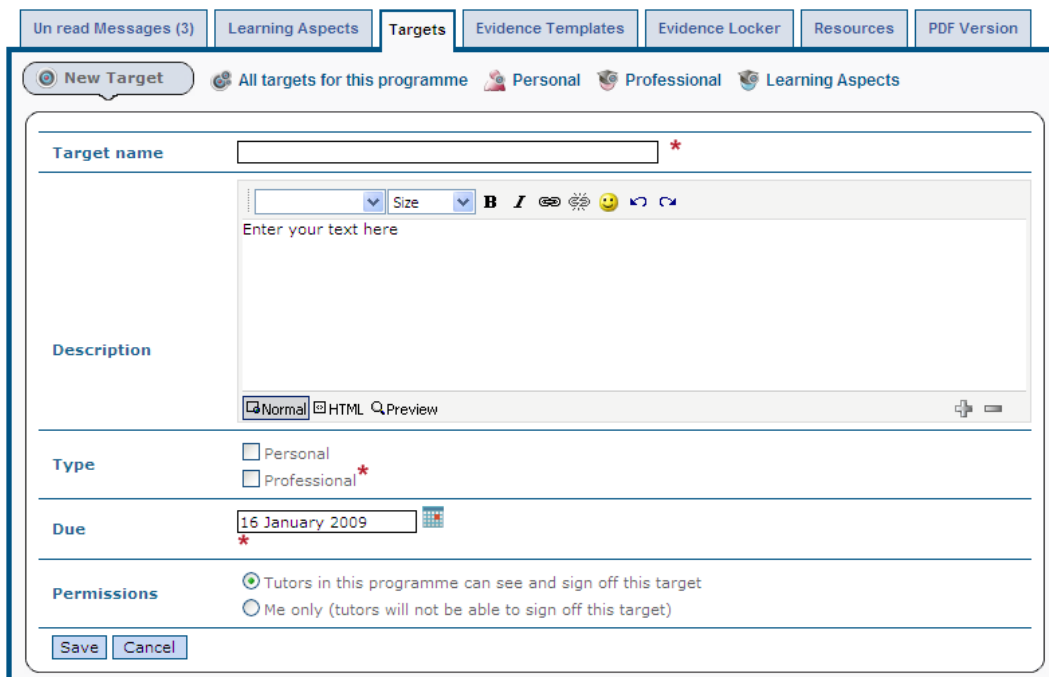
Un read Messages (3) | Learning Aspects | Targets | Evidence Templates | Evidence Locker | Resources | PDF Version

New Target | All targets for this programme | Personal | Professional | Learning Aspects

Target name *

Description

Size B I

Enter your text here

Normal HTML Preview

Type
Personal
Professional *

Due
16 January 2009
*

Permissions
Tutors in this programme can see and sign off this target
Me only (tutors will not be able to sign off this target)

Save Cancel